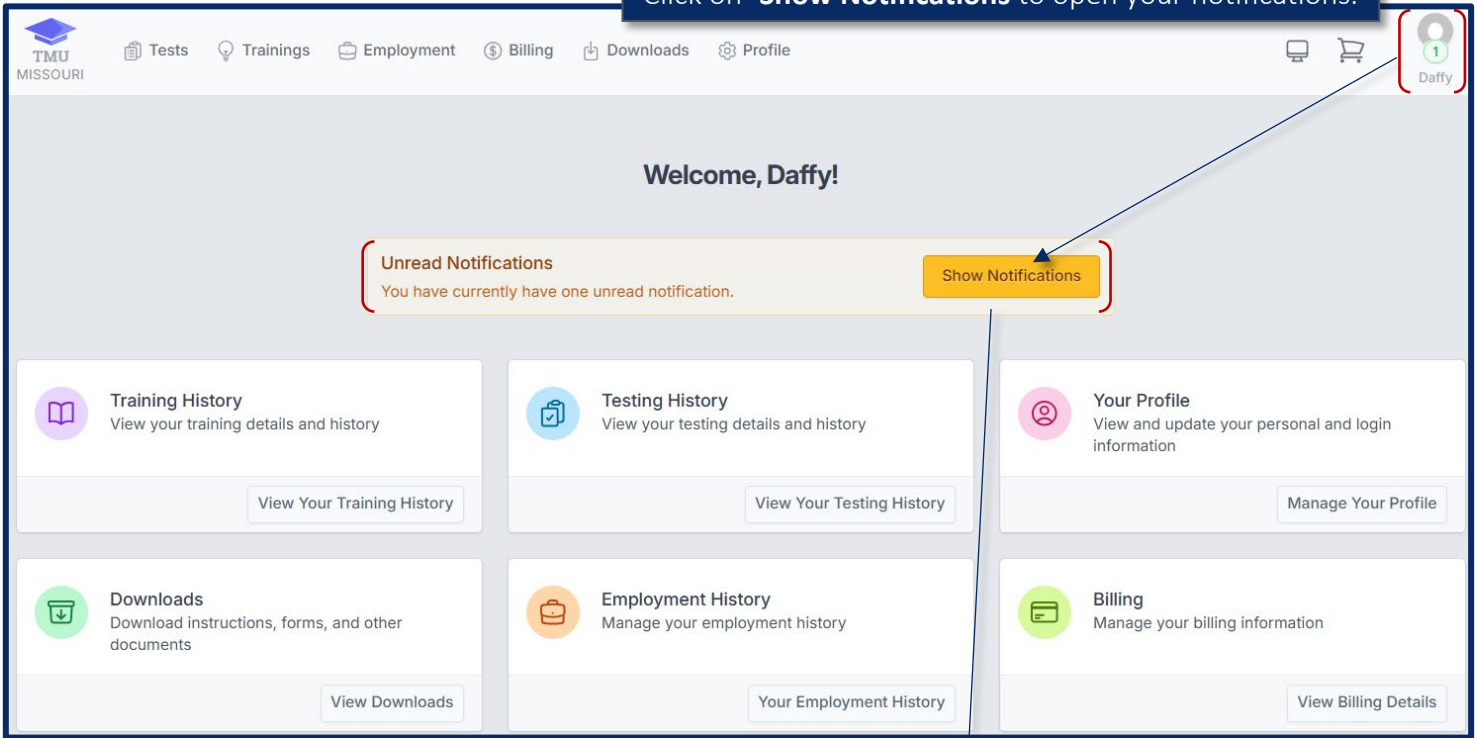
Click on "Show Notifications" to open your notifications.

TMU MISSOURI

Tests Trainings Employment Billing Downloads Profile

1
Daffy

Welcome, Daffy!

Unread Notifications
You have currently have one unread notification.

Show Notifications

Training History
View your training details and history

View Your Training History

Testing History
View your testing details and history

View Your Testing History

Your Profile
View and update your personal and login information

Manage Your Profile

Downloads
Download instructions, forms, and other documents

View Downloads

Employment History
Manage your employment history

Your Employment History

Billing
Manage your billing information

View Billing Details